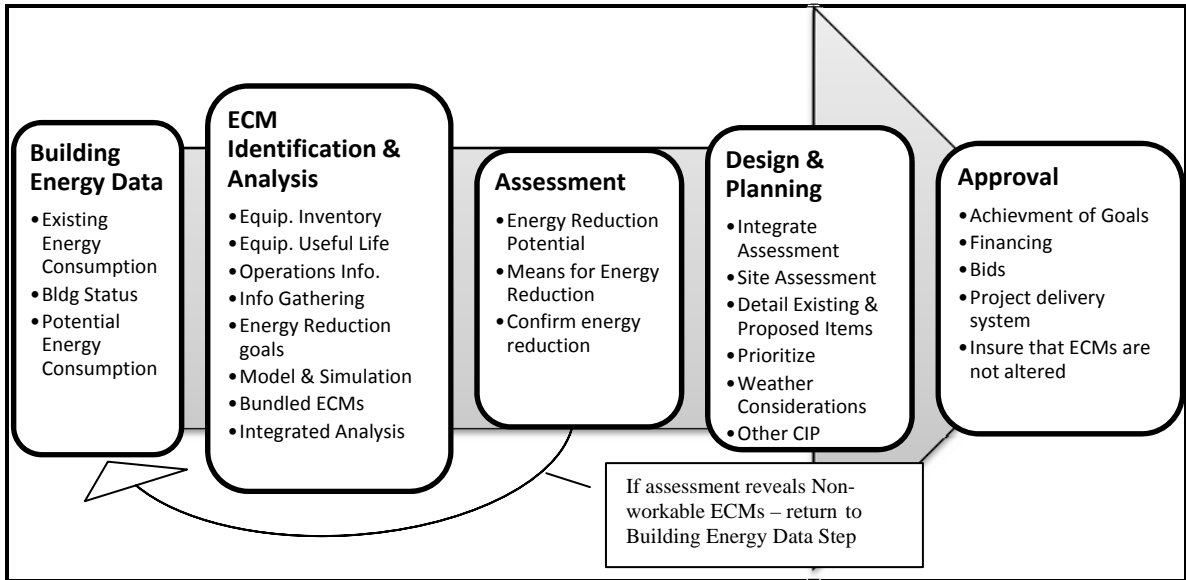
Building Energy Data
•Existing Energy Consumption
•Bldg Status
•Potential Energy Consumption

ECM Identification & Analysis
•Equip. Inventory
•Equip. Useful Life
•Operations Info.
•Info Gathering
•Energy Reduction goals
•Model & Simulation
•Bundled ECMs
•Integrated Analysis

Assessment
•Energy Reduction Potential
•Means for Energy Reduction
•Confirm energy reduction

Design & Planning
•Integrate Assessment
•Site Assessment
•Detail Existing & Proposed Items
•Prioritize
•Weather Considerations
•Other CIP

Approval
•Achievment of Goals
•Financing
•Bids
•Project delivery system
•Insure that ECMs are not altered

If assessment reveals Non-workable ECMs – return to Building Energy Data Step